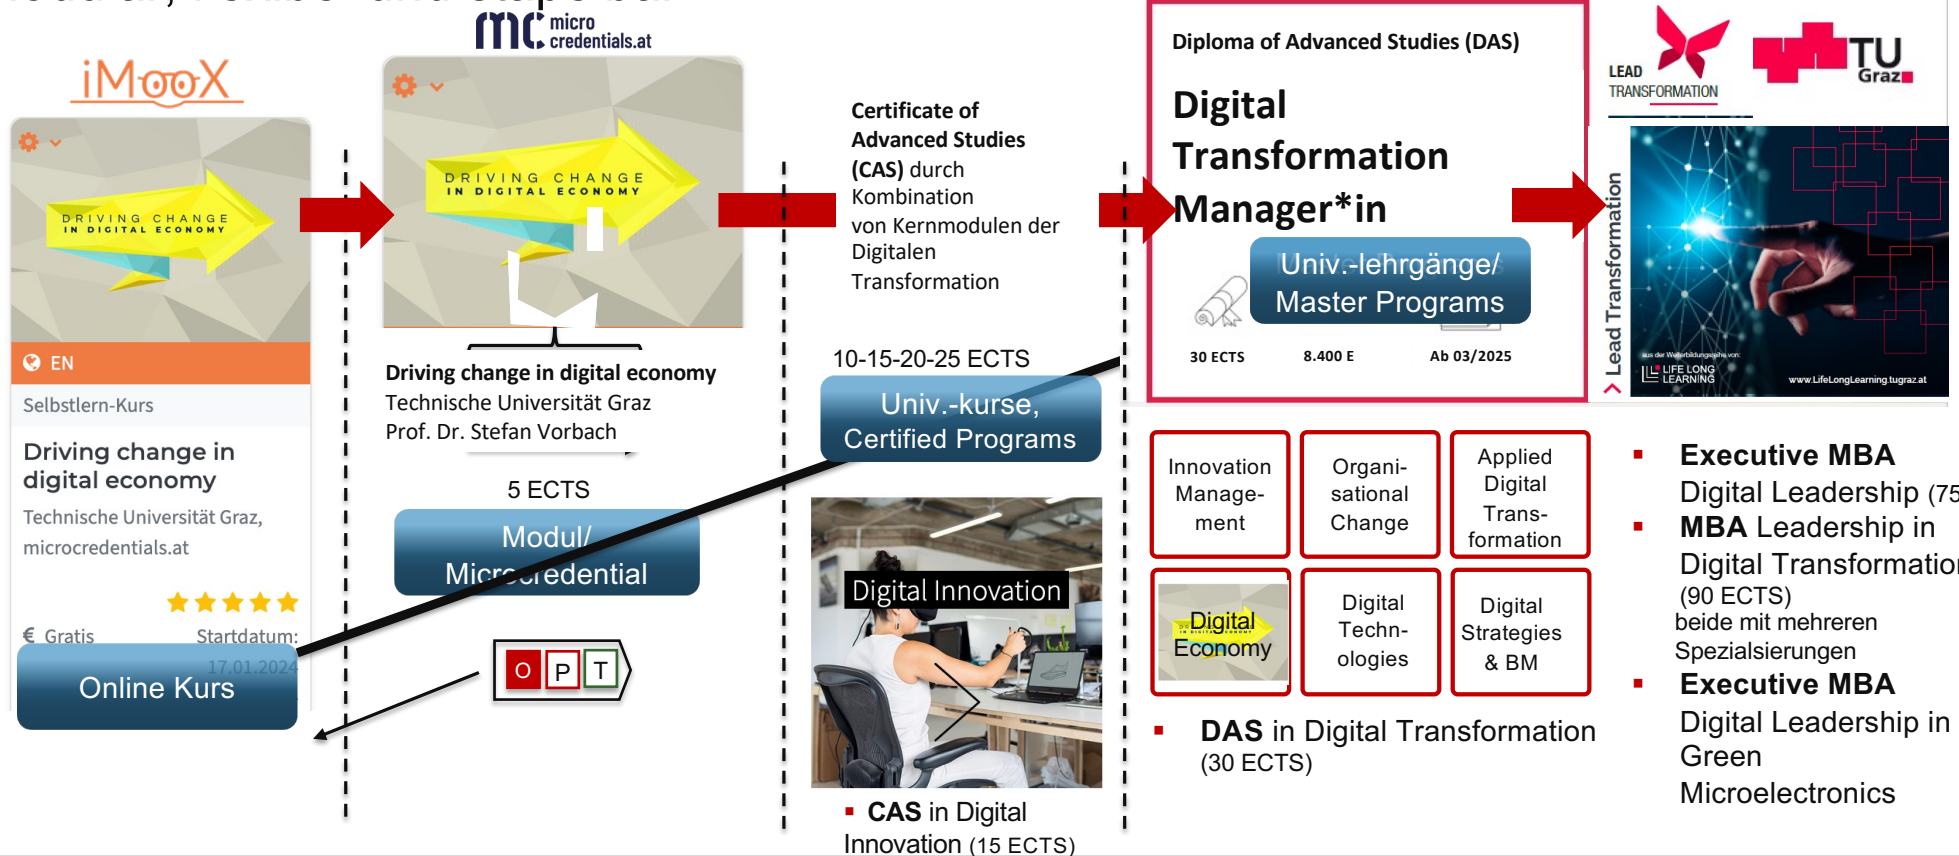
iMooX

DRIVING CHANGE IN DIGITAL ECONOMY

EN

Selbstlern-Kurs

Driving change in digital economy

Technische Universität Graz, microcredentials.at

€ Gratis

Startdatum: 17.01.2024

Online Kurs

mc micro credentials.at

DRIVING CHANGE IN DIGITAL ECONOMY

Driving change in digital economy

Technische Universität Graz

Prof. Dr. Stefan Vorbach

5 ECTS

Modul/ Microcredential

O P T

Certificate of Advanced Studies (CAS) durch Kombination von Kernmodulen der Digitalen Transformation

10-15-20-25 ECTS

Univ.-kurse, Certified Programs

Digital Innovation

▪ CAS in Digital Innovation (15 ECTS)

Diploma of Advanced Studies (DAS)

Digital Transformation Manager*in

Univ.-lehrgänge/ Master Programs

30 ECTS

8.400 E

Ab 03/2025

LEAD TRANSFORMATION

TU Graz

Lead Transformation

LIFE LONG LEARNING

www.LifeLongLearning.tugraz.at

| Innovation Manage-ment | Organi-sational Change | Applied Digital Trans-formation |
|---|---|---|
| Digital Economy | Digital Techn-ologies | Digital Strategies & BM |

▪ DAS in Digital Transformation (30 ECTS)

▪ Executive MBA Digital Leadership (75

▪ MBA Leadership in Digital Transformatio (90 ECTS) beide mit mehreren Spezialisierungen

▪ Executive MBA Digital Leadership in Green Microelectronics